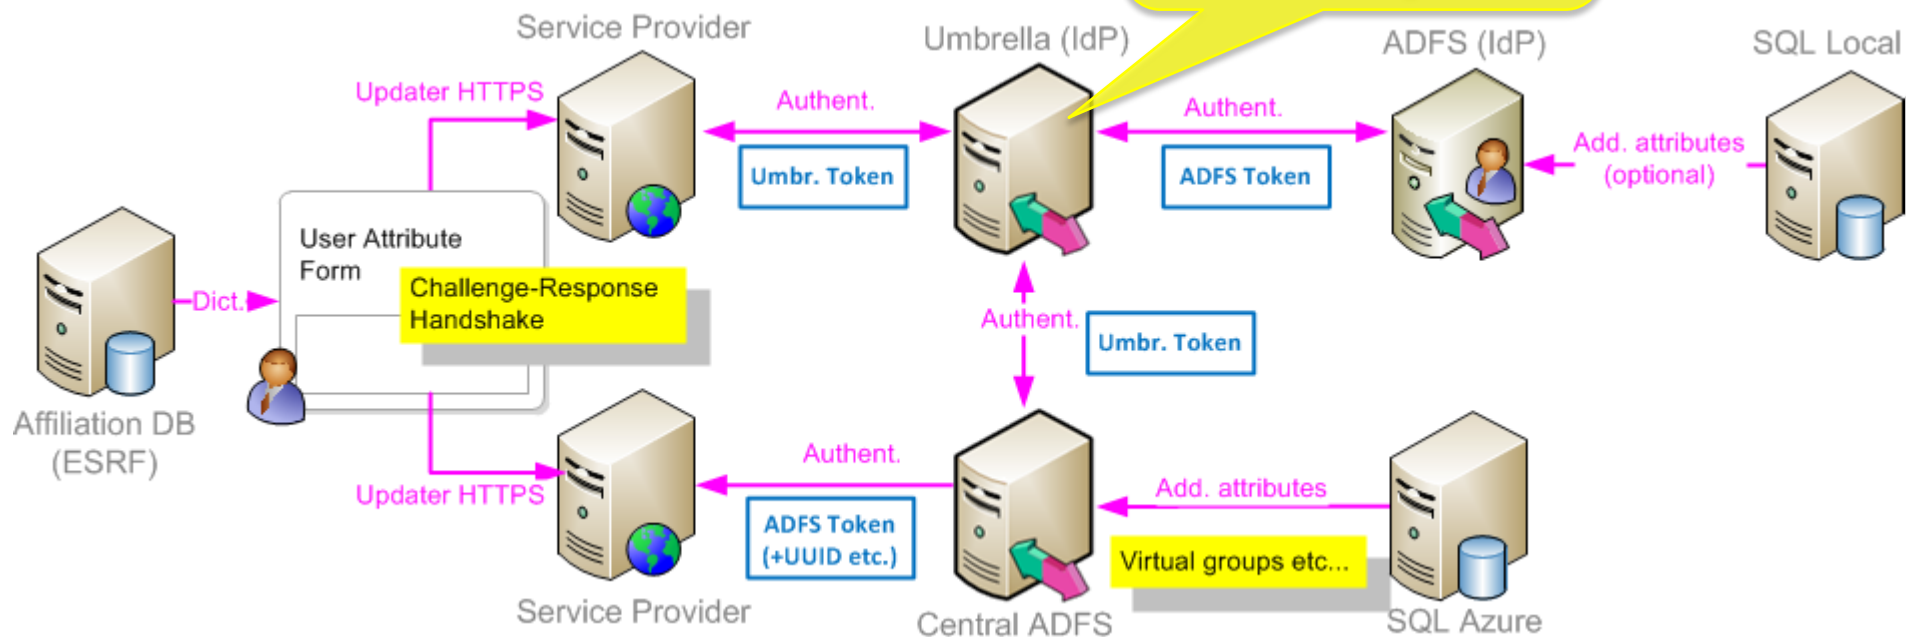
Service Provider

Umbrella (IdP)

ADFS (IdP)

SQL Local

Updater HTTPS

Authent.

Authent.

Umbr. Token

ADFS Token

Add. attributes (optional)

User Attribute Form

Challenge-Response Handshake

Dict.

Affiliation DB (ESRF)

Authent.

Umbr. Token

Authent.

Updater HTTPS

ADFS Token (+UUID etc.)

Add. attributes

Virtual groups etc...

Service Provider

Central ADFS

SQL Azure